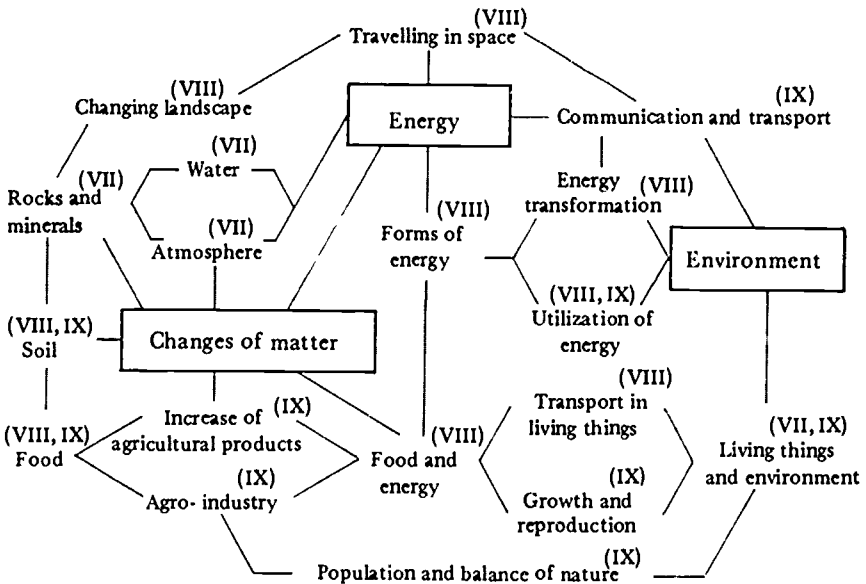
(VIII)
Travelling in space

(VIII)
Changing landscape

Energy

(IX)
Communication and transport

(VII)
Water

(VII)
Rocks and minerals

(VII)
Atmosphere

Energy transformation (VIII)

(VIII)
Forms of energy

Environment

(VIII, IX)
Utilization of energy

(VIII, IX)
Soil

Changes of matter

(VIII)
Transport in living things

Increase of agricultural products (IX)

(VIII, IX)
Food

(VIII)
Food and energy

(VII, IX)
Living things and environment

(IX)
Agro- industry

(IX)
Growth and reproduction

(IX)
Population and balance of nature